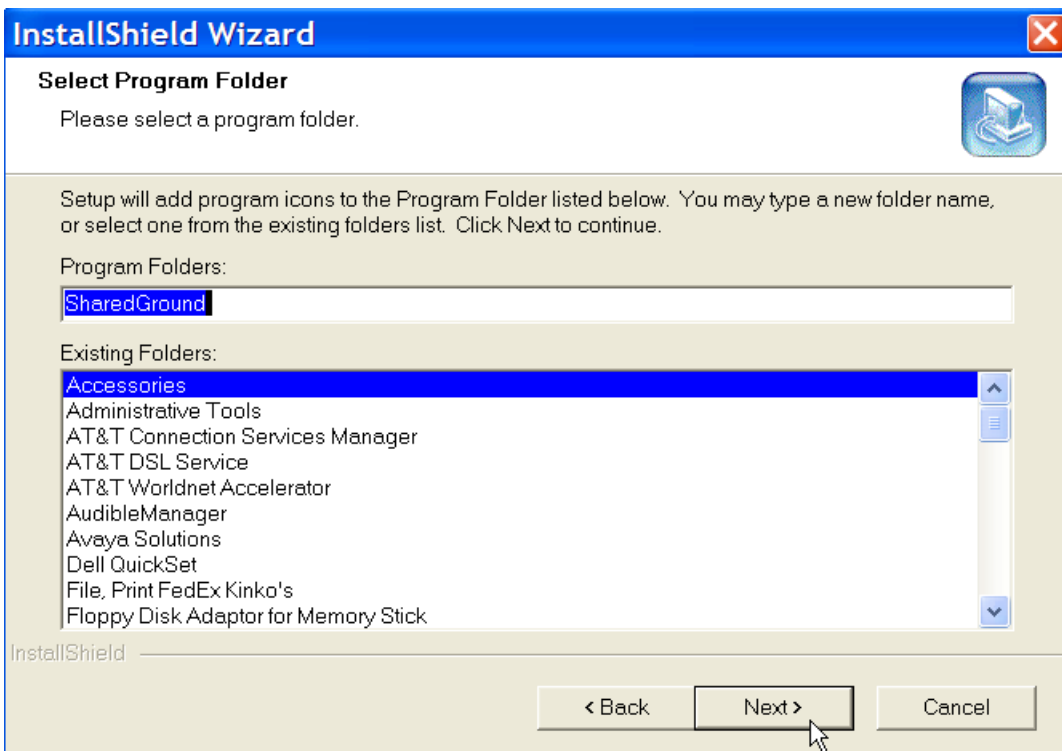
InstallShield Wizard

Select Program Folder

Please select a program folder.

Setup will add program icons to the Program Folder listed below. You may type a new folder name, or select one from the existing folders list. Click Next to continue.

Program Folders:

SharedGround

Existing Folders:

Accessories
Administrative Tools
AT&T Connection Services Manager
AT&T DSL Service
AT&T Worldnet Accelerator
AudibleManager
Avaya Solutions
Dell QuickSet
File, Print FedEx Kinko's
Floppy Disk Adaptor for Memory Stick

InstallShield

< Back
Next >
Cancel